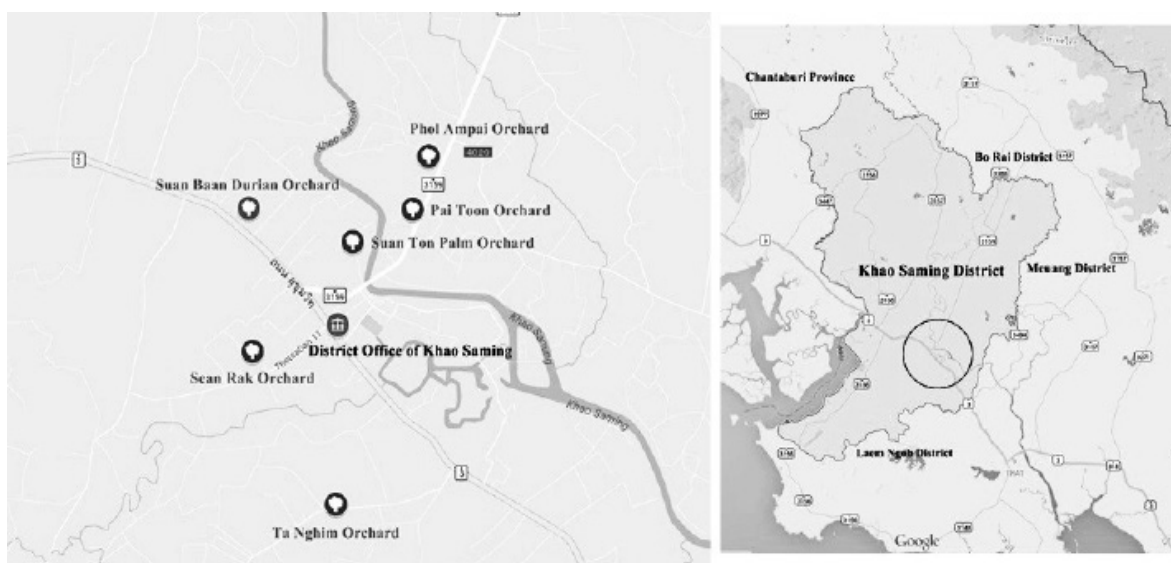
Phol Ampai Orchard
4020
Khao Saming
3
Suan Baan Durian Orchard
3159
Pai Toon Orchard
Suan Ton Palm Orchard
3159
District Office of Khao Saming
Sean Rak Orchard
Khao Saming
Khao Saming
3
Ta Nghim Orchard

Chantaburi Province
Bo Rai District
Khao Saming District
Meuang District
Laem Ngob District
Google